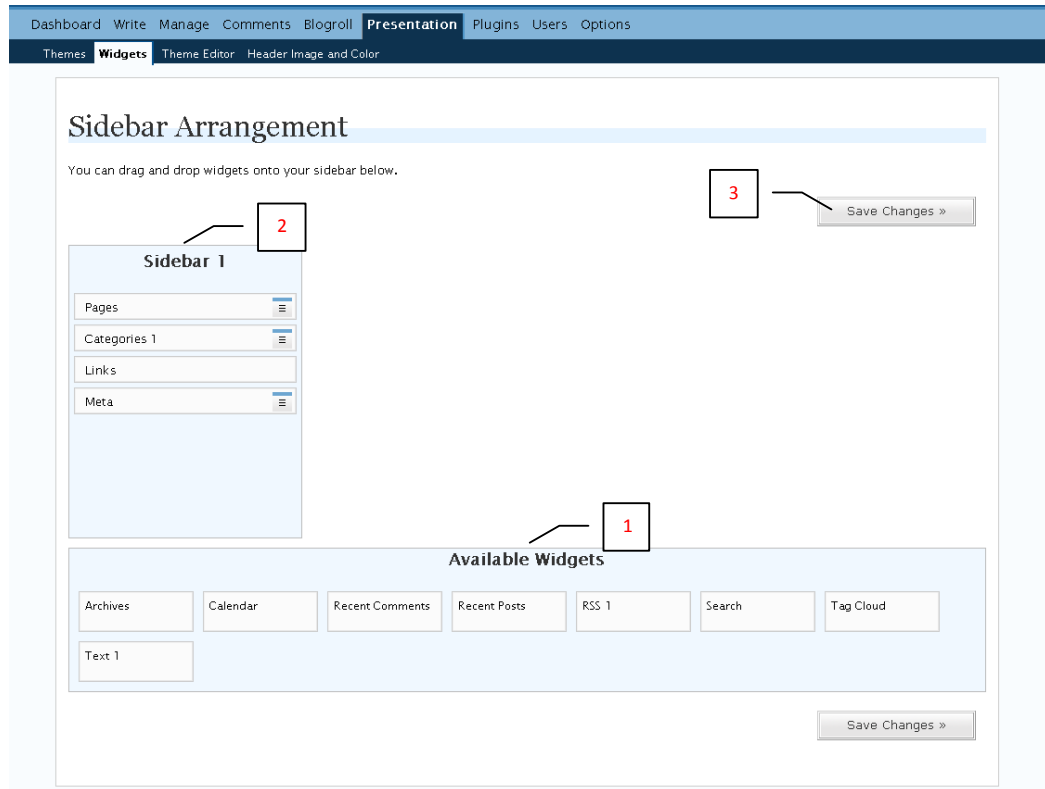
Dashboard Write Manage Comments Blogroll Presentation Plugins Users Options

Themes Widgets Theme Editor Header Image and Color

Sidebar Arrangement

You can drag and drop widgets onto your sidebar below.

3

Save Changes »

2

Sidebar 1

Pages

Categories 1

Links

Meta

1

Available Widgets

Archives

Calendar

Recent Comments

Recent Posts

RSS 1

Search

Tag Cloud

Text 1

Save Changes »